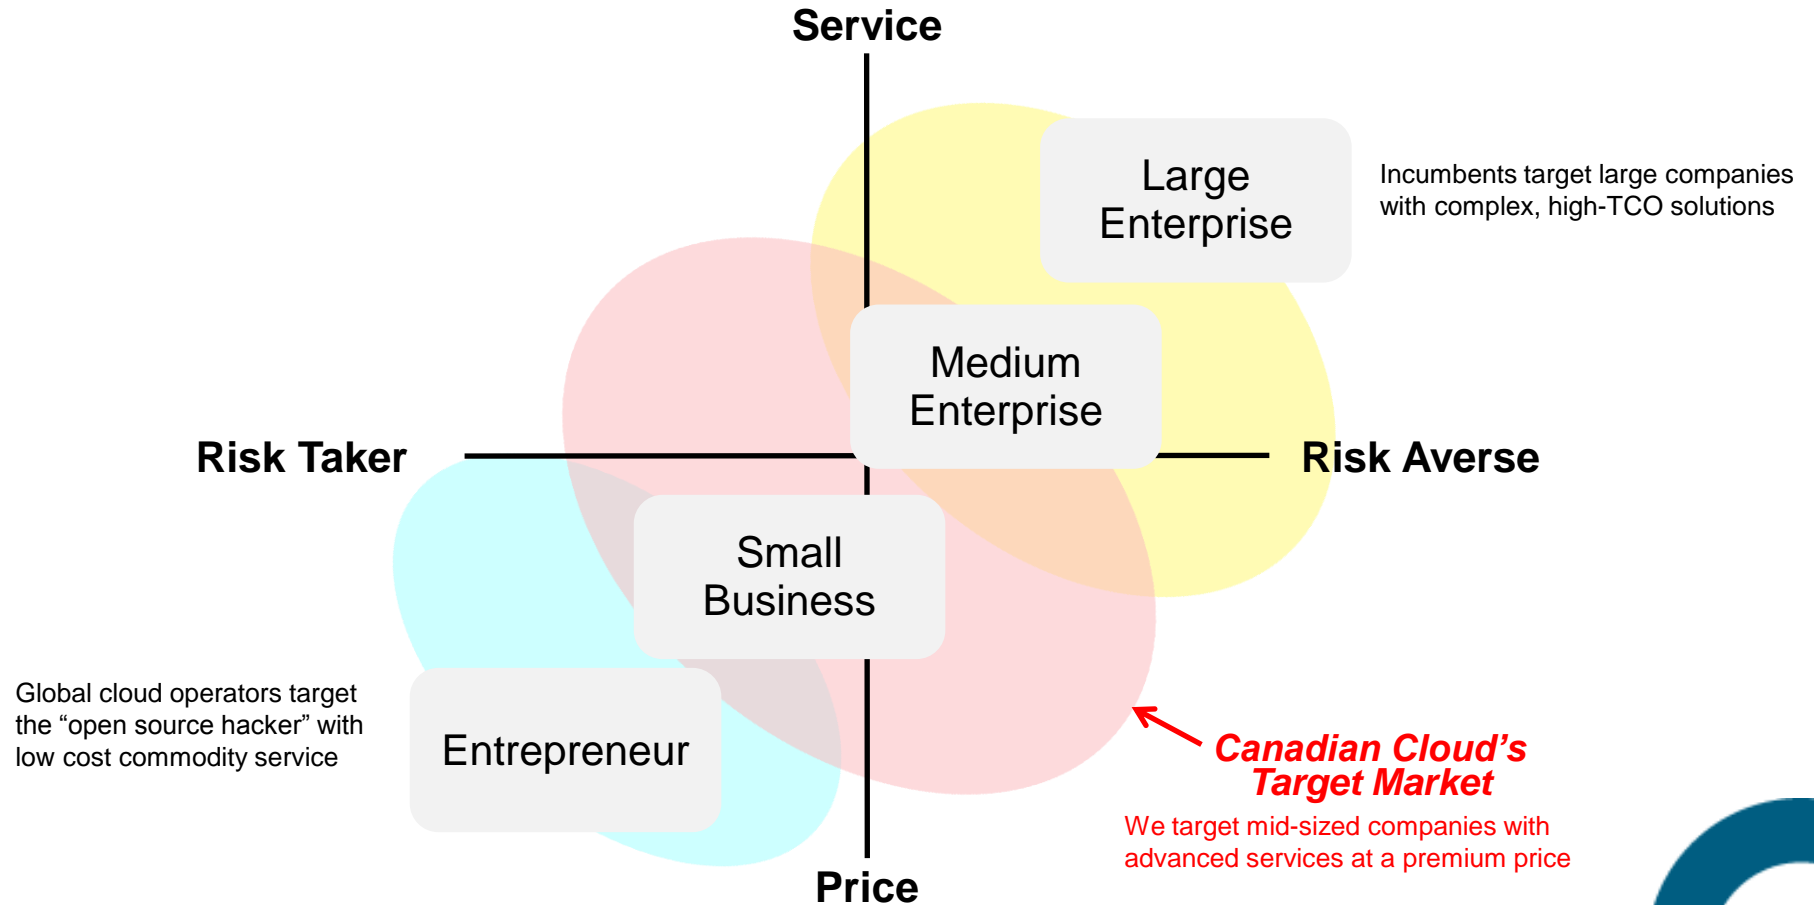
Service

Large Enterprise

Incumbents target large companies with complex, high-TCO solutions

Medium Enterprise

Risk Taker

Risk Averse

Small Business

Global cloud operators target the “open source hacker” with low cost commodity service

Entrepreneur

Canadian Cloud’s Target Market

We target mid-sized companies with advanced services at a premium price

Price